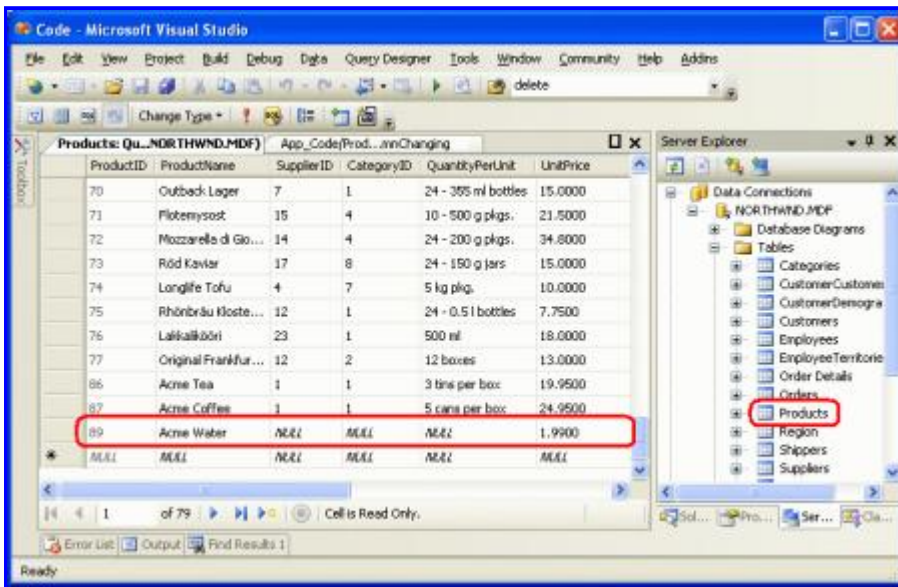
Code - Microsoft Visual Studio

File Edit View Project Build Debug Data Query Designer Tools Window Community Help Addins

delete

Change Type

Toolbox

Products: Qu...NORTHWND.MDF) App_Code/Prod...nnChanging

| ProductID | ProductName | SupplierID | CategoryID | QuantityPerUnit | UnitPrice |
|---|---|---|---|---|---|
| 70 | Outback Lager | 7 | 1 | 24 - 355 ml bottles | 15.0000 |
| 71 | Flotemysost | 15 | 4 | 10 - 500 g pkgs. | 21.5000 |
| 72 | Mozzarella di Gio... | 14 | 4 | 24 - 200 g pkgs. | 34.8000 |
| 73 | Röd Kaviar | 17 | 8 | 24 - 150 g jars | 15.0000 |
| 74 | Longlife Tofu | 4 | 7 | 5 kg pkg. | 10.0000 |
| 75 | Rhönbräu Kloste... | 12 | 1 | 24 - 0.5 l bottles | 7.7500 |
| 76 | Lakkalikööri | 23 | 1 | 500 ml | 18.0000 |
| 77 | Original Frankfur... | 12 | 2 | 12 boxes | 13.0000 |
| 86 | Acme Tea | 1 | 1 | 3 tins per box | 19.9500 |
| 87 | Acme Coffee | 1 | 1 | 5 cans per box | 24.9500 |
| 89 | Acme Water | NULL | NULL | NULL | 1.9900 |
| NULL | NULL | NULL | NULL | NULL | NULL |

1 of 79 Cell is Read Only.

Server Explorer

Data Connections
NORTHWND.MDF
Database Diagrams
Tables
Categories
CustomerCustome
CustomerDemogra
Customers
Employees
EmployeeTerritorie
Order Details
Orders
Products
Region
Shippers
Suppliers

Sol... Pro... Ser... Cla...

Error List Output Find Results 1

Ready